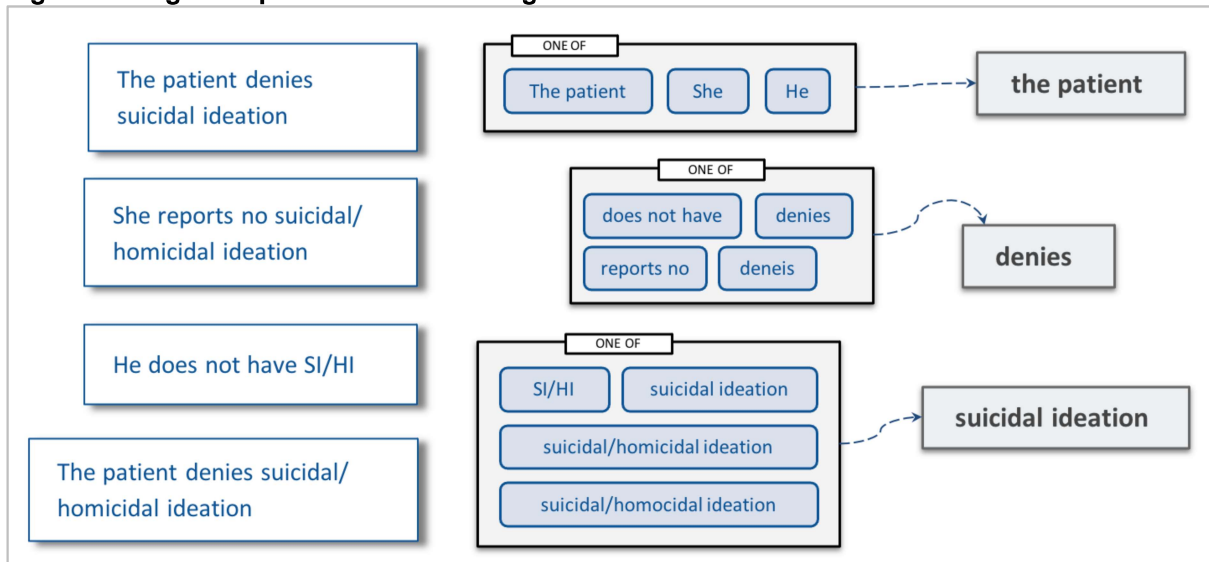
The patient denies suicidal ideation

She reports no suicidal/ homicidal ideation

He does not have SI/HI

The patient denies suicidal/ homicidal ideation

ONE OF

The patient

She

He

the patient

ONE OF

does not have

denies

reports no

deneis

denies

ONE OF

SI/HI

suicidal ideation

suicidal/homicidal ideation

suicidal/homocidal ideation

suicidal ideation